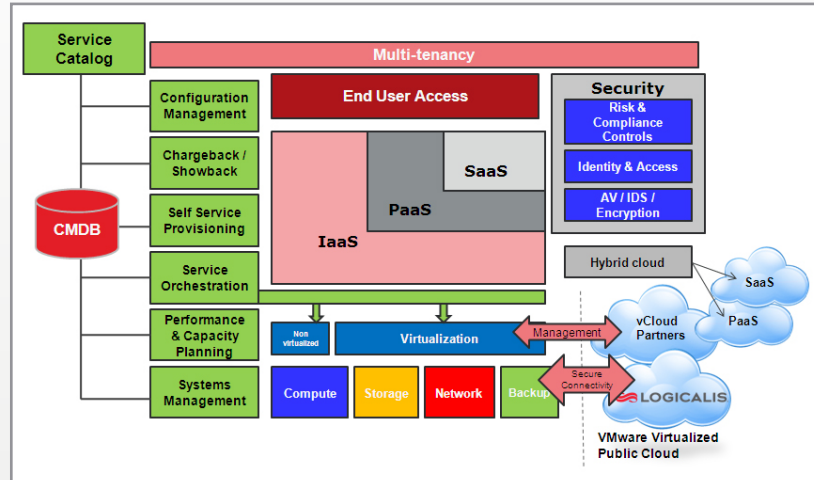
Service Catalog

Multi-tenancy

Configuration Management

Chargeback / Showback

Self Service Provisioning

Service Orchestration

Performance & Capacity Planning

Systems Management

CMDB

End User Access

SaaS

PaaS

IaaS

Security

Risk & Compliance Controls

Identity & Access

AV / IDS / Encryption

Hybrid cloud

SaaS

PaaS

vCloud Partners

Management

Non virtualized

Virtualization

Secure Connectivity

Compute

Storage

Network

Backup

LOGICALIS

VMware Virtualized Public Cloud